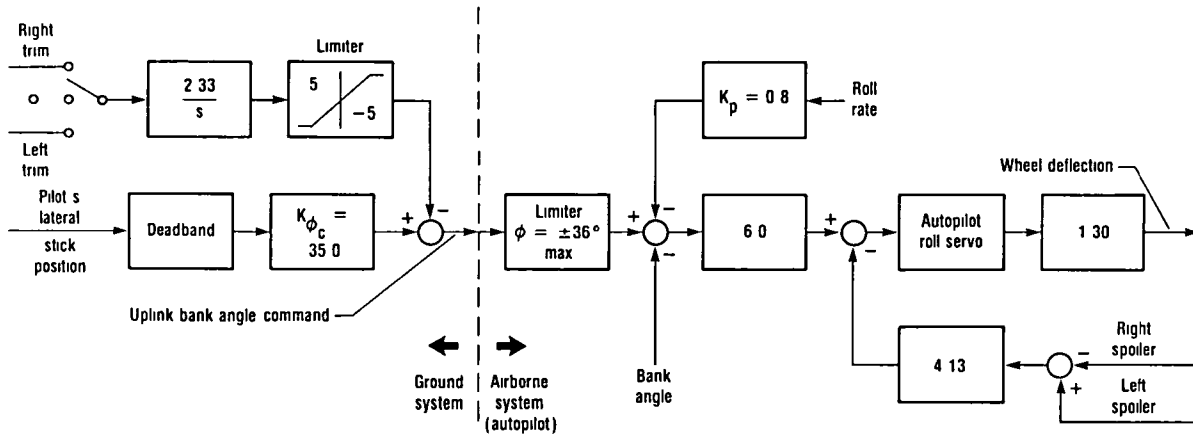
Right trim

Left trim

$\frac{2\ 33}{s}$

Limiter

5

$-5$

Pilot s lateral stick position

Deadband

$K_{\phi_c} = 35\ 0$

+

−

Uplink bank angle command

Ground system

Airborne system (autopilot)

Limiter $\phi = \pm 36°$ max

+

−

−

Bank angle

$K_p = 0\ 8$

Roll rate

6 0

+

−

Autopilot roll servo

1 30

Wheel deflection

4 13

−

+

Right spoiler

Left spoiler